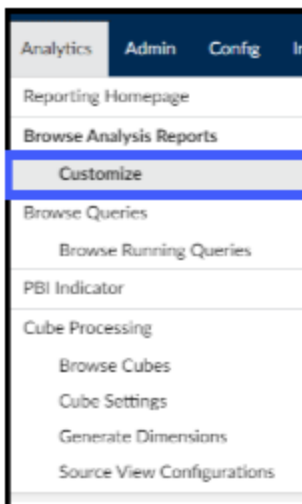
Analytics Admin Config I

Reporting Homepage
Browse Analysis Reports
Customize
Browse Queries
Browse Running Queries
PBI Indicator
Cube Processing
Browse Cubes
Cube Settings
Generate Dimensions
Source View Configurations